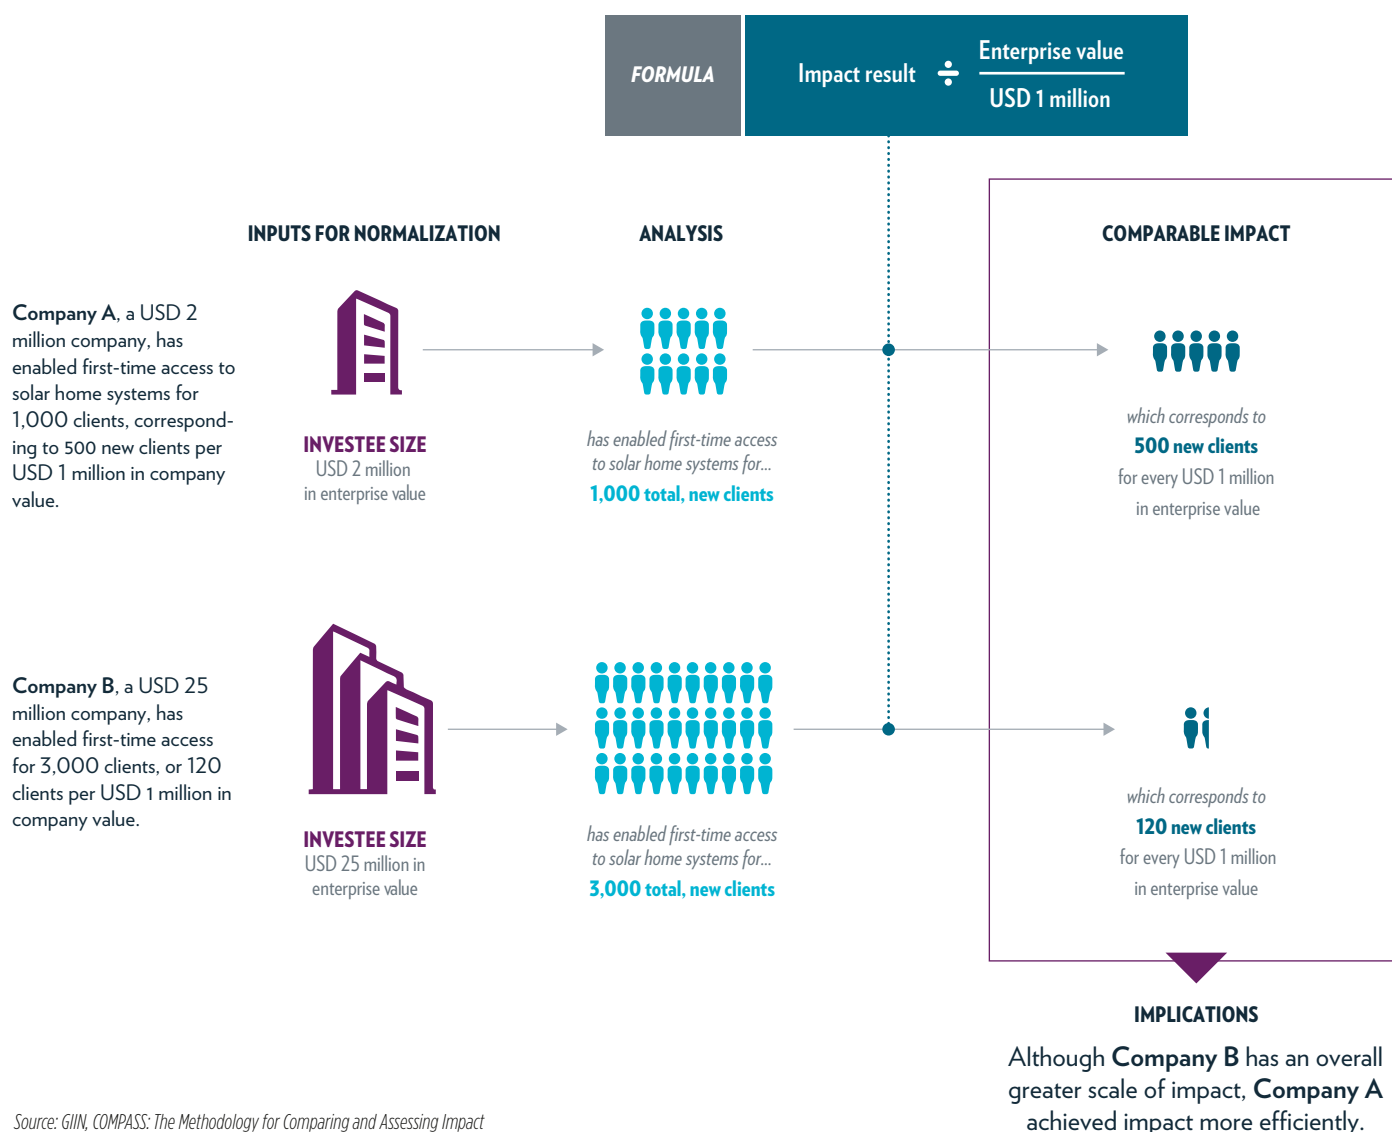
FORMULA

Impact result $\div$ $\frac{\text{Enterprise value}}{\text{USD 1 million}}$

INPUTS FOR NORMALIZATION

ANALYSIS

COMPARABLE IMPACT

Company A, a USD 2 million company, has enabled first-time access to solar home systems for 1,000 clients, corresponding to 500 new clients per USD 1 million in company value.

INVESTEE SIZE
USD 2 million in enterprise value

has enabled first-time access to solar home systems for...
1,000 total, new clients

which corresponds to
500 new clients
for every USD 1 million in enterprise value

Company B, a USD 25 million company, has enabled first-time access for 3,000 clients, or 120 clients per USD 1 million in company value.

INVESTEE SIZE
USD 25 million in enterprise value

has enabled first-time access to solar home systems for...
3,000 total, new clients

which corresponds to
120 new clients
for every USD 1 million in enterprise value

IMPLICATIONS

Although Company B has an overall greater scale of impact, Company A achieved impact more efficiently.

Source: GIIN, COMPASS: The Methodology for Comparing and Assessing Impact